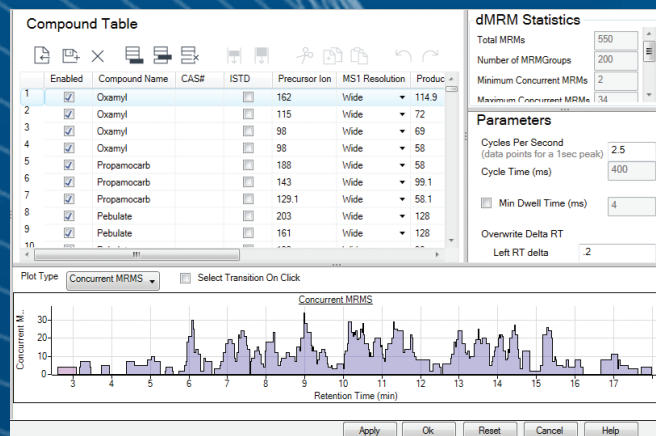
Compound Table

| | Enabled | Compound Name | CAS# | ISTD | Precursor Ion | MS1 Resolution | Produc |
|---|---|---|---|---|---|---|---|
| 1 | ☑ | Oxamyl | | ☐ | 162 | Wide | 114.9 |
| 2 | ☑ | Oxamyl | | ☐ | 115 | Wide | 72 |
| 3 | ☑ | Oxamyl | | ☐ | 98 | Wide | 69 |
| 4 | ☑ | Oxamyl | | ☐ | 98 | Wide | 58 |
| 5 | ☑ | Propamocarb | | ☐ | 188 | Wide | 58 |
| 6 | ☑ | Propamocarb | | ☐ | 143 | Wide | 99.1 |
| 7 | ☑ | Propamocarb | | ☐ | 129.1 | Wide | 58.1 |
| 8 | ☑ | Pebulate | | ☐ | 203 | Wide | 128 |
| 9 | ☑ | Pebulate | | ☐ | 161 | Wide | 128 |
| 10 | | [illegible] | | | | | |

dMRM Statistics

Total MRMs 550
Number of MRMGroups 200
Minimum Concurrent MRMs 2
Maximum Concurrent MRMs 34

Parameters

Cycles Per Second (data points for a 1sec peak) 2.5
Cycle Time (ms) 400
Min Dwell Time (ms) 4
Overwrite Delta RT
Left RT delta .2

Plot Type Concurrent MRMS
Select Transition On Click

Concurrent MRMS
Concurrent M...
30
20
10
0
3 4 5 6 7 8 9 10 11 12 13 14 15 16 17
Retention Time (min)

Apply Ok Reset Cancel Help